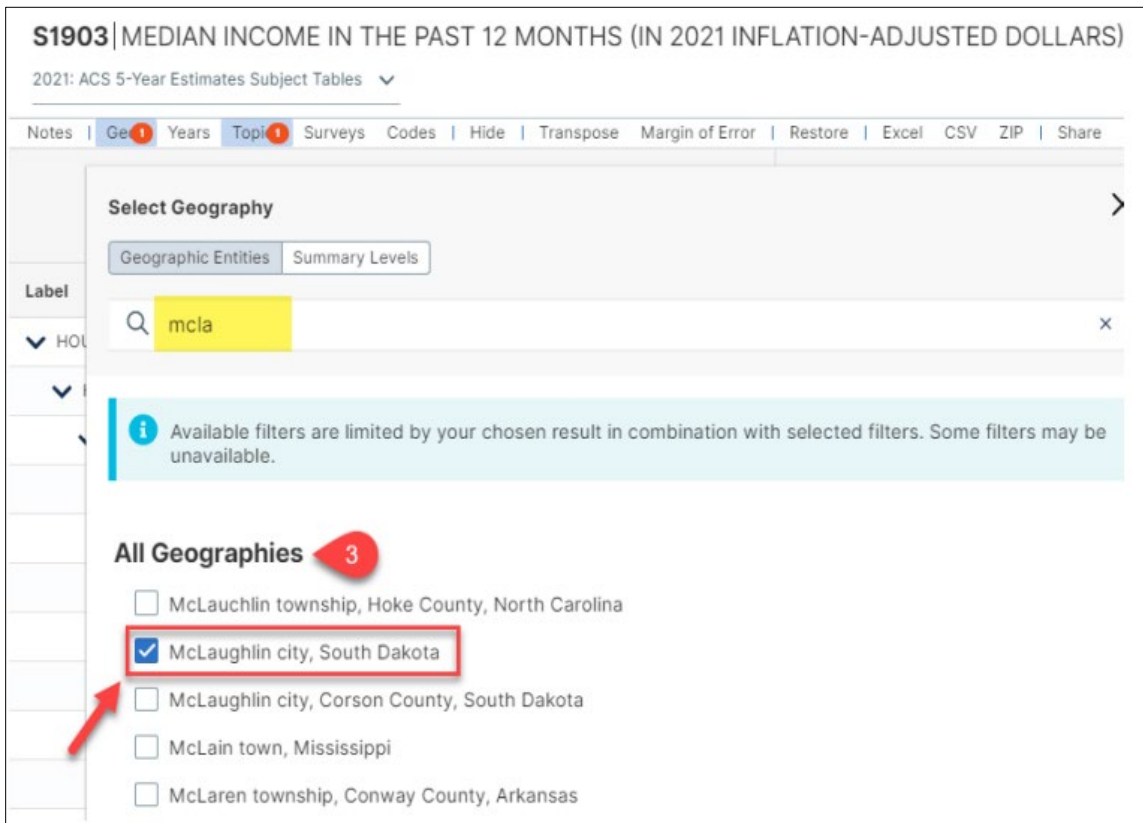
S1903 | MEDIAN INCOME IN THE PAST 12 MONTHS (IN 2021 INFLATION-ADJUSTED DOLLARS)

2021: ACS 5-Year Estimates Subject Tables

Notes | Geo 1 Years Topic 1 Surveys Codes | Hide | Transpose Margin of Error | Restore | Excel CSV ZIP | Share

Select Geography

Geographic Entities Summary Levels

Label

mcla

HOU

Available filters are limited by your chosen result in combination with selected filters. Some filters may be unavailable.

All Geographies 3

McLauchlin township, Hoke County, North Carolina

McLaughlin city, South Dakota

McLaughlin city, Corson County, South Dakota

McLain town, Mississippi

McLaren township, Conway County, Arkansas